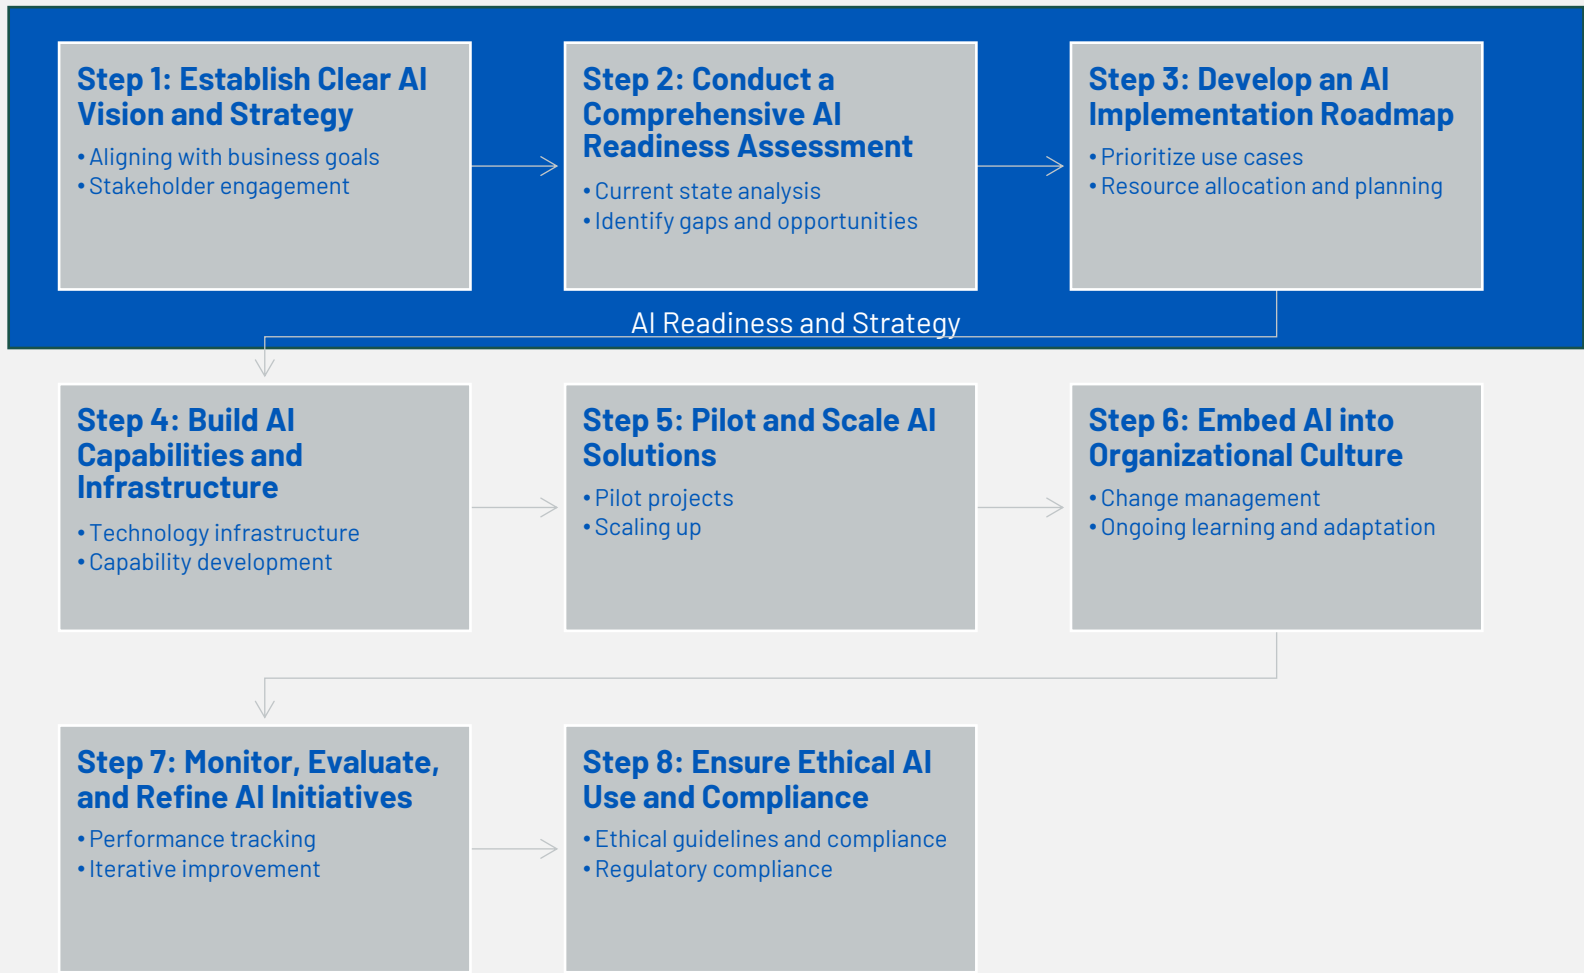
Step 1: Establish Clear AI Vision and Strategy

• Aligning with business goals
• Stakeholder engagement

Step 2: Conduct a Comprehensive AI Readiness Assessment

• Current state analysis
• Identify gaps and opportunities

Step 3: Develop an AI Implementation Roadmap

• Prioritize use cases
• Resource allocation and planning

AI Readiness and Strategy

Step 4: Build AI Capabilities and Infrastructure

• Technology infrastructure
• Capability development

Step 5: Pilot and Scale AI Solutions

• Pilot projects
• Scaling up

Step 6: Embed AI into Organizational Culture

• Change management
• Ongoing learning and adaptation

Step 7: Monitor, Evaluate, and Refine AI Initiatives

• Performance tracking
• Iterative improvement

Step 8: Ensure Ethical AI Use and Compliance

• Ethical guidelines and compliance
• Regulatory compliance